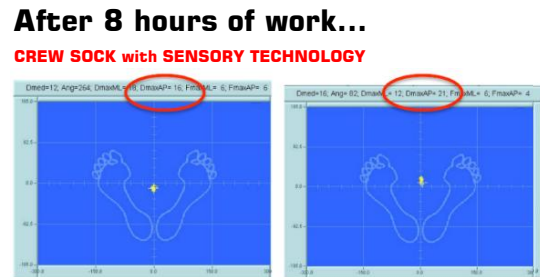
After 8 hours of work...

CREW SOCK with SENSORY TECHNOLOGY

Dmed=12; Ang=264; DmaxML=18; DmaxAP= 16; FmaxML= 6; FmaxAP= 6

100.0
50.0
0.0
-50.0
-100.0
-150.0
0.0
150.0

Dmed=16; Ang= 82; DmaxML= 12; DmaxAP= 21; FmaxML= 6; FmaxAP= 4

100.0
50.0
0.0
-50.0
-100.0
-150.0
0.0
150.0